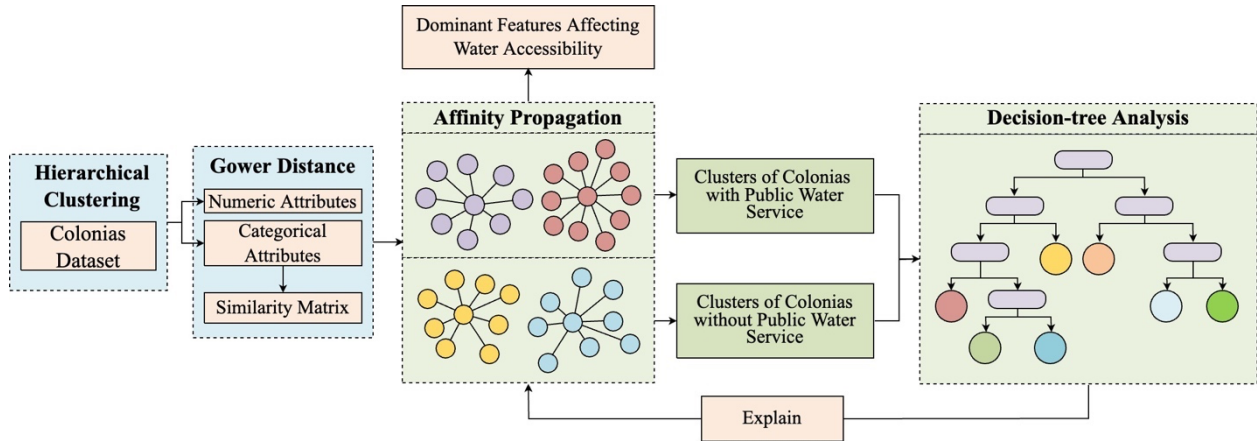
Dominant Features Affecting Water Accessibility

Hierarchical Clustering

Colonias Dataset

Gower Distance

Numeric Attributes

Categorical Attributes

Similarity Matrix

Affinity Propagation

Clusters of Colonias with Public Water Service

Clusters of Colonias without Public Water Service

Decision-tree Analysis

Explain